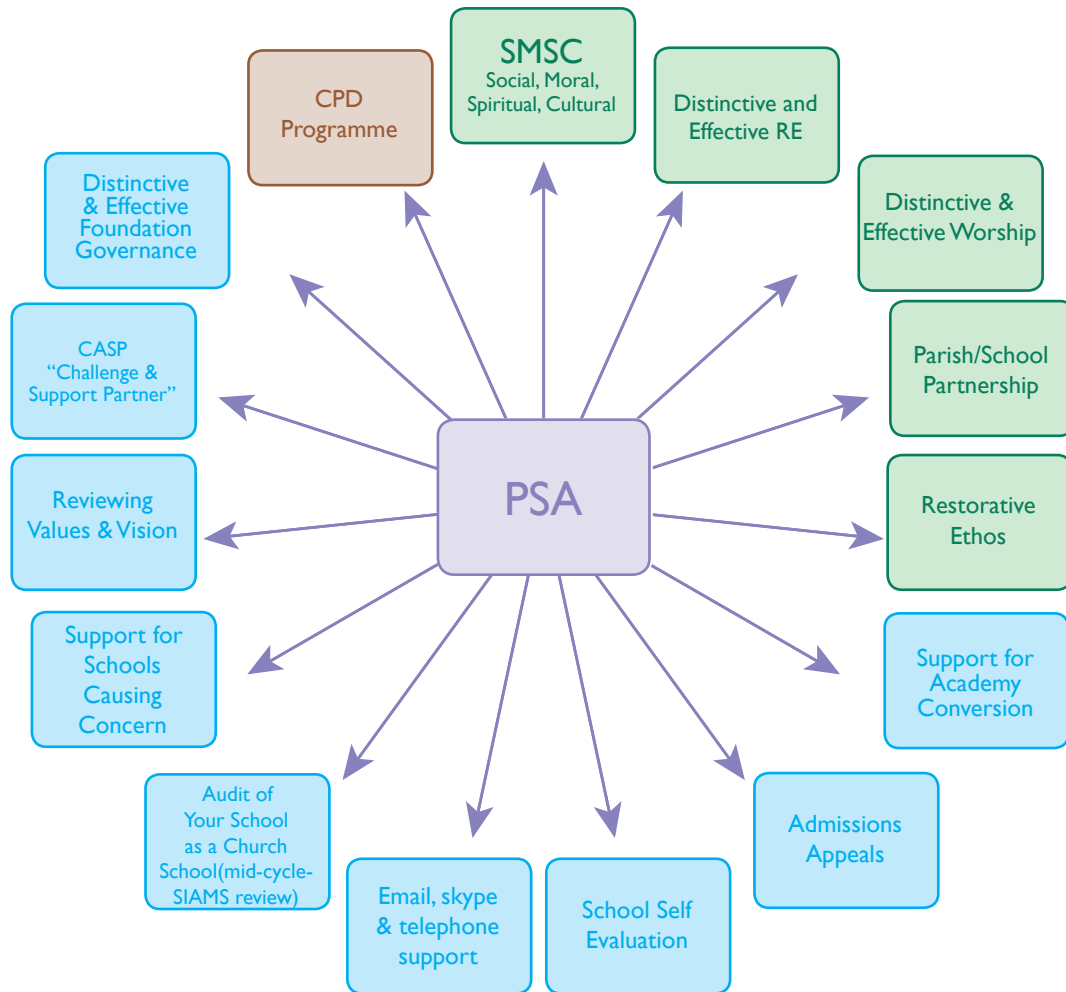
SMSC
Social, Moral, Spiritual, Cultural

Distinctive and Effective RE

Distinctive & Effective Worship

Parish/School Partnership

Restorative Ethos

Support for Academy Conversion

Admissions Appeals

School Self Evaluation

Email, skype & telephone support

Audit of Your School as a Church School(mid-cycle-SIAMS review)

Support for Schools Causing Concern

Reviewing Values & Vision

CASP "Challenge & Support Partner"

Distinctive & Effective Foundation Governance

CPD Programme

PSA